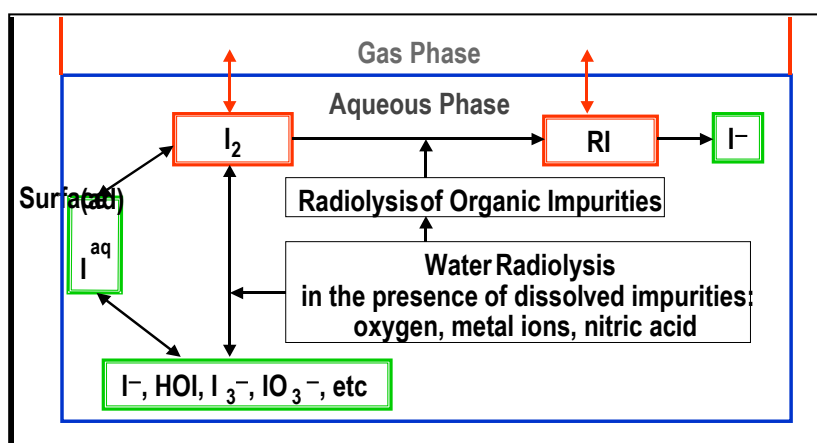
Gas Phase

Aqueous Phase

$I_2$

RI

$I^-$

Surfa(ad)

$I^{aq}$

Radiolysis of Organic Impurities

Water Radiolysis
in the presence of dissolved impurities:
oxygen, metal ions, nitric acid

$I^-$, HOI, $I_3^-$, $IO_3^-$, etc